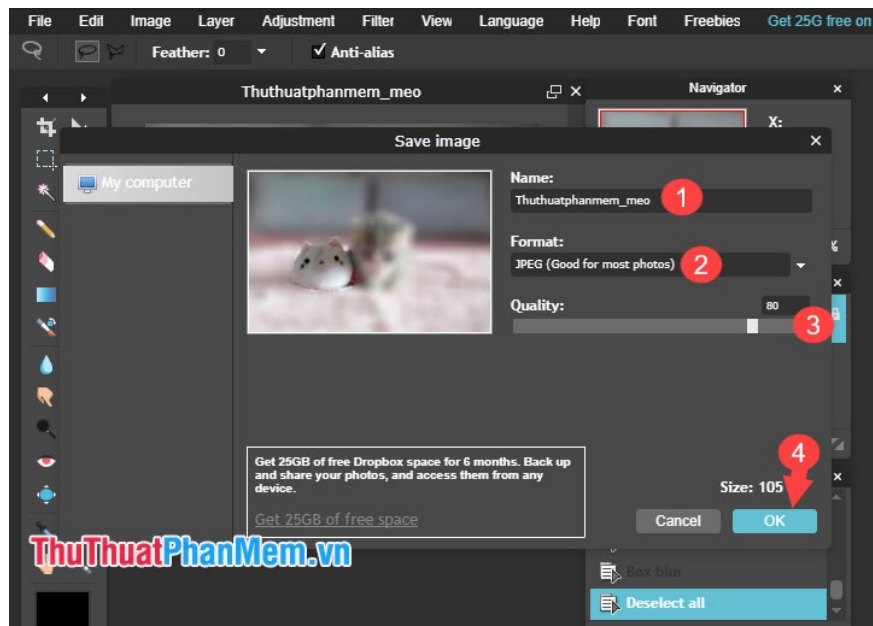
File Edit Image Layer Adjustment Filter View Language Help Font Freebies Get 25G free on

Feather: 0 Anti-alias

Thuthuatphanmem_meo

Navigator

X:

Save image

My computer

Name:

Thuthuatphanmem_meo

1

Format:

JPEG (Good for most photos)

2

Quality:

80

3

Get 25GB of free Dropbox space for 6 months. Back up and share your photos, and access them from any device.

Get 25GB of free space

4

Size: 105

Cancel

OK

ThuThuatPhanMem.vn

Box blur

Deselect all